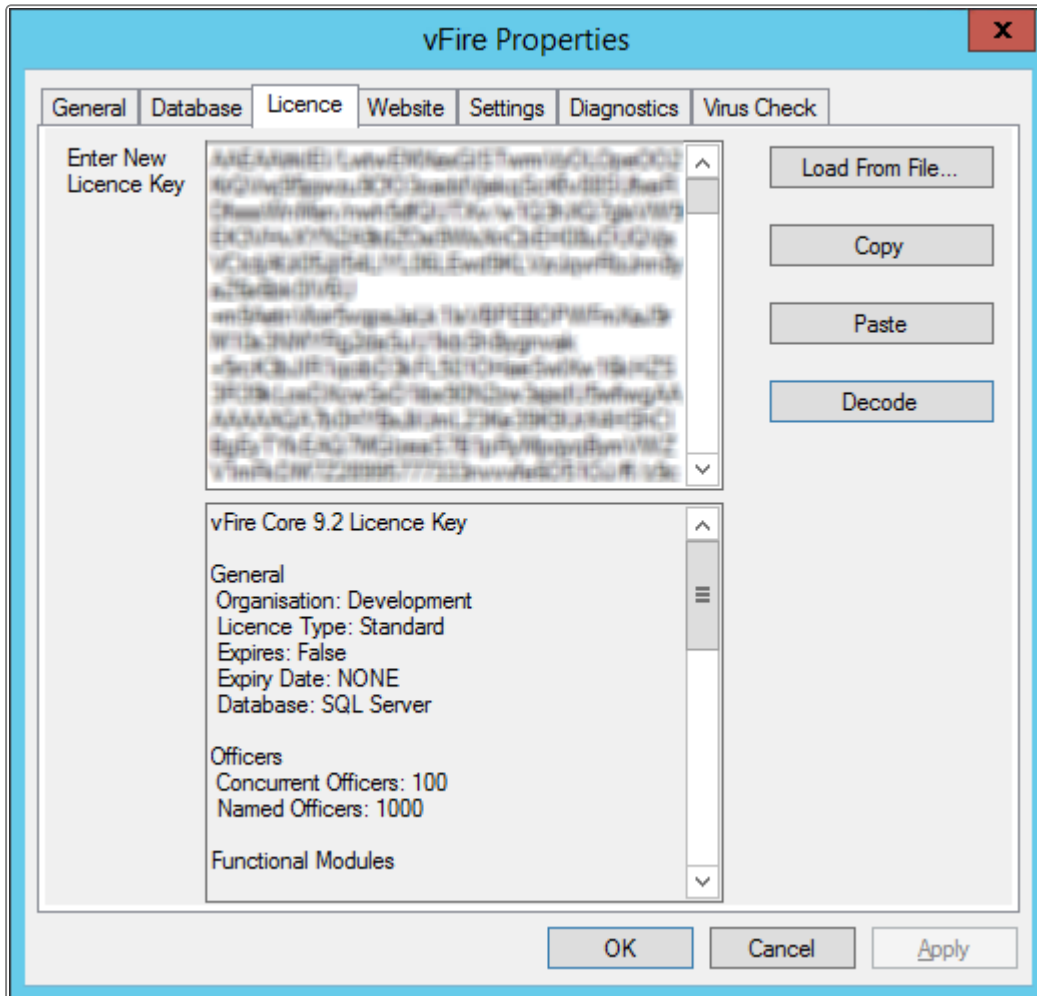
vFire Properties

x

General | Database | Licence | Website | Settings | Diagnostics | Virus Check

Enter New Licence Key

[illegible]

Load From File...

Copy

Paste

Decode

vFire Core 9.2 Licence Key

General
Organisation: Development
Licence Type: Standard
Expires: False
Expiry Date: NONE
Database: SQL Server

Officers
Concurrent Officers: 100
Named Officers: 1000

Functional Modules

OK

Cancel

Apply